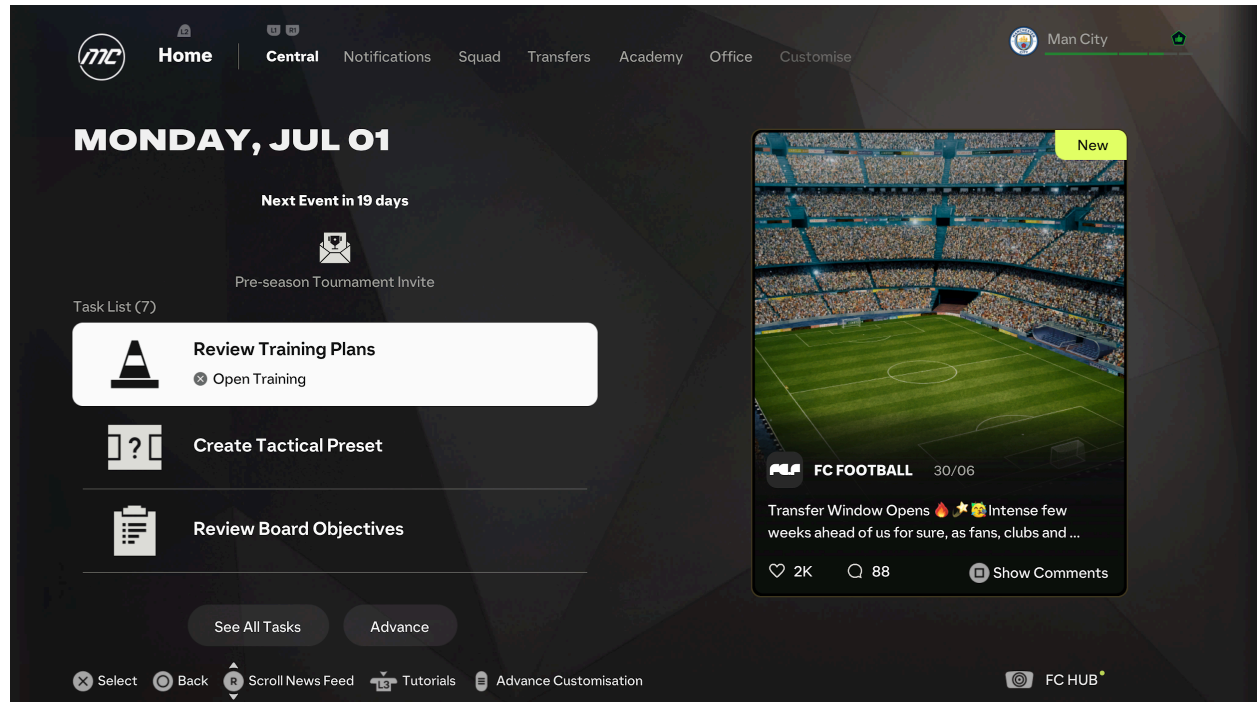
L2 Home
L1 R1 Central Notifications Squad Transfers Academy Office Customise

Man City

MONDAY, JUL 01

Next Event in 19 days

Pre-season Tournament Invite

Task List (7)

Review Training Plans
Open Training

Create Tactical Preset

Review Board Objectives

See All Tasks
Advance

New

FC FOOTBALL 30/06

Transfer Window Opens 🔥✨😰Intense few weeks ahead of us for sure, as fans, clubs and ...

2K 88 Show Comments

Select Back R Scroll News Feed L3 Tutorials Advance Customisation

FC HUB